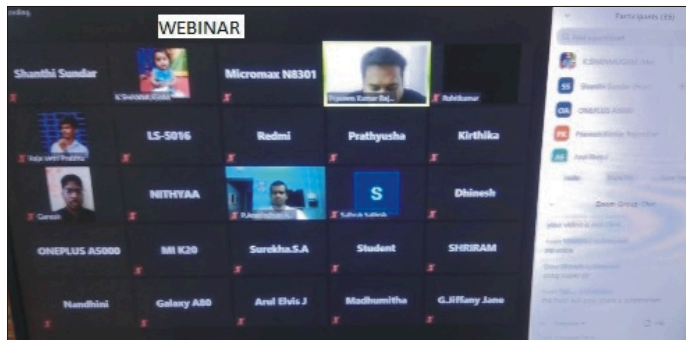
WEBINAR

Shanthi Sundar

K.Sivasakthi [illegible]

Micromax N8301

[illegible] Kumar Raj...

Rohitkumar

Raja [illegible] Prabhu

LS-5016

Redmi

Prathyusha

Kirthika

Ganesh

NITHYAA

P.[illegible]

S

Sathish Sathish

Dhinesh

ONEPLUS A5000

MI K20

Surekha.S.A

Student

SHRIRAM

Nandhini

Galaxy A80

Arul Elvis J

Madhumitha

G.Jiffany Jane

Participants (35)

S SS OA PK AS

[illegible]

Zoom Group Chat